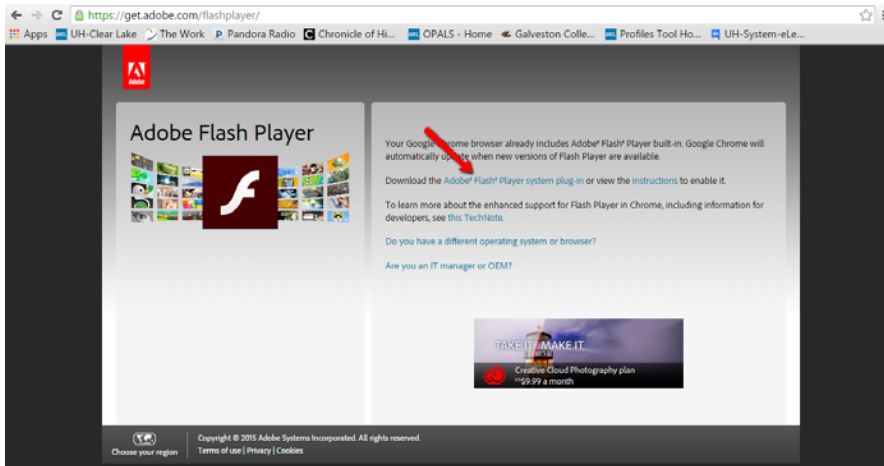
https://get.adobe.com/flashplayer/

Apps UH-Clear Lake The Work Pandora Radio Chronicle of Hi... OPALS - Home Galveston Colle... Profiles Tool Ho... UH-System-eLe...

Adobe

Adobe Flash Player

Your Google Chrome browser already includes Adobe® Flash® Player built-in. Google Chrome will automatically update when new versions of Flash Player are available.

Download the Adobe® Flash® Player system plug-in or view the instructions to enable it.

To learn more about the enhanced support for Flash Player in Chrome, including information for developers, see this TechNote.

Do you have a different operating system or browser?

Are you an IT manager or OEM?

TAKE IT. MAKE IT.
Creative Cloud Photography plan
US$9.99 a month

Choose your region

Copyright © 2015 Adobe Systems Incorporated. All rights reserved.
Terms of use | Privacy | Cookies